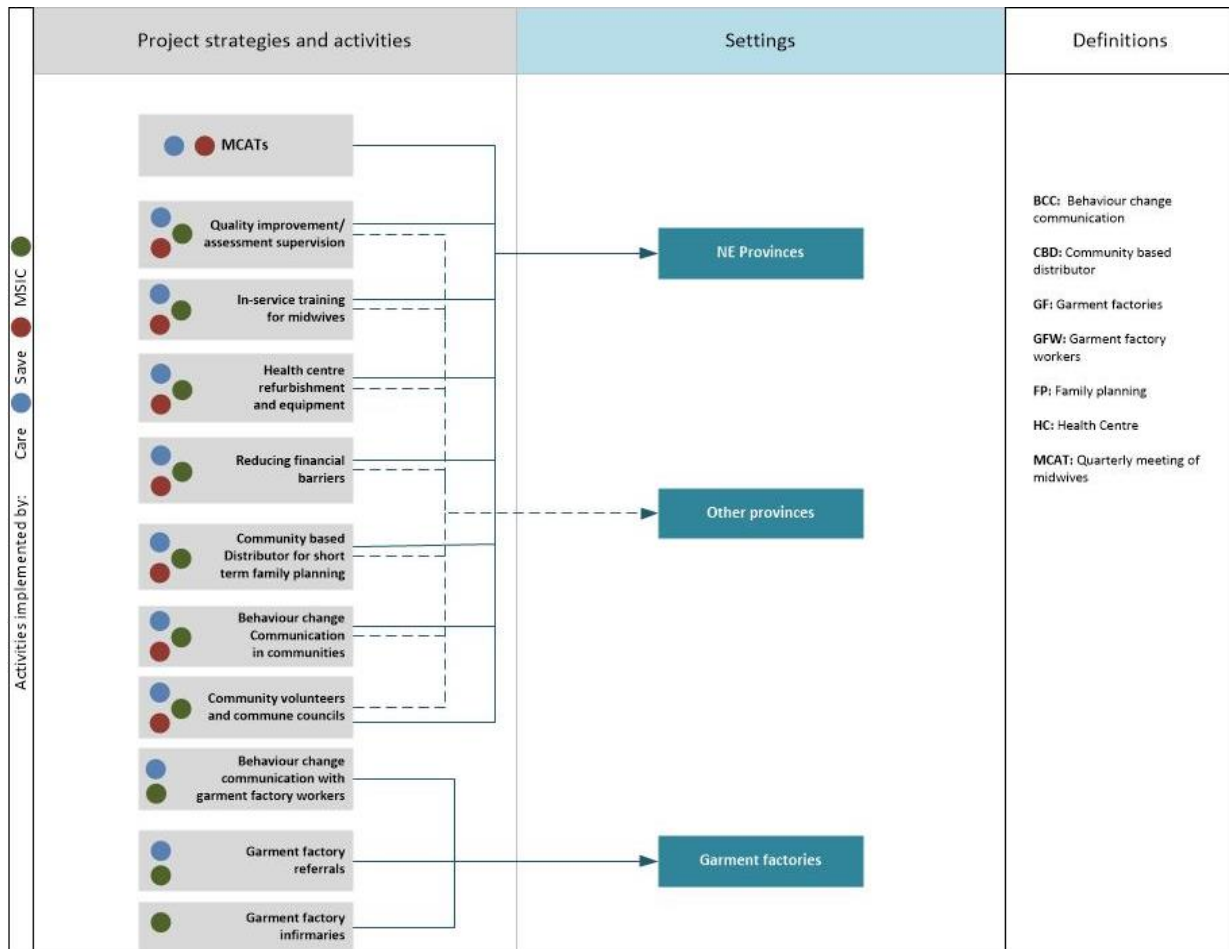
Activities implemented by: Care Save MSIC

Project strategies and activities

MCATs

Quality improvement/ assessment supervision

In-service training for midwives

Health centre refurbishment and equipment

Reducing financial barriers

Community based Distributor for short term family planning

Behaviour change Communication in communities

Community volunteers and commune councils

Behaviour change communication with garment factory workers

Garment factory referrals

Garment factory infirmaries

Settings

NE Provinces

Other provinces

Garment factories

Definitions

BCC: Behaviour change communication

CBD: Community based distributor

GF: Garment factories

GFW: Garment factory workers

FP: Family planning

HC: Health Centre

MCAT: Quarterly meeting of midwives